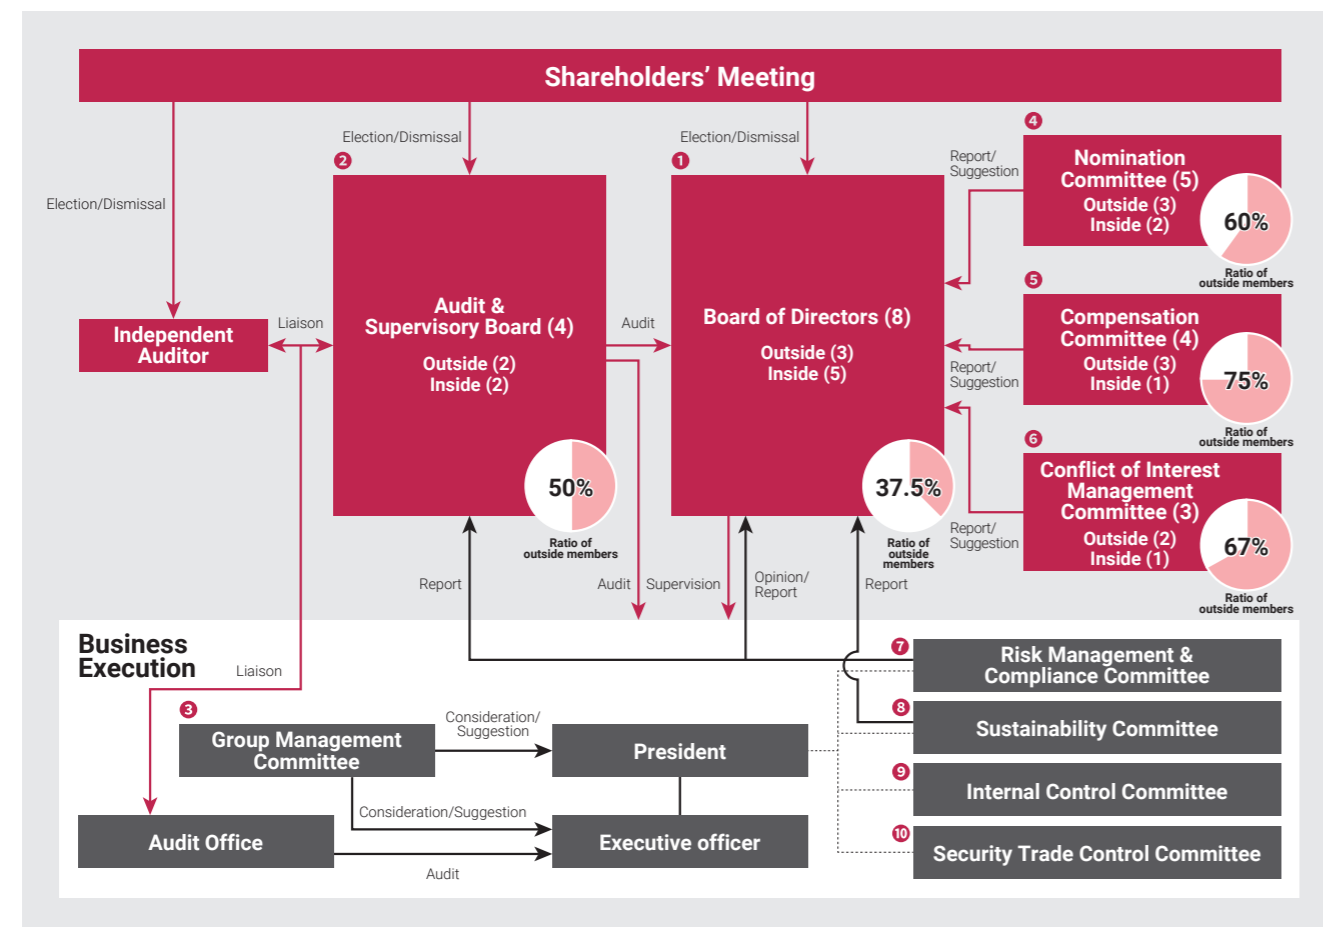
Shareholders' Meeting

Election/Dismissal

Election/Dismissal

Election/Dismissal

2

1

4

Report/ Suggestion

Nomination Committee (5)
Outside (3)
Inside (2)

60%

Ratio of outside members

5

Independent Auditor

Liaison

Audit & Supervisory Board (4)
Outside (2)
Inside (2)

Audit

Board of Directors (8)
Outside (3)
Inside (5)

Compensation Committee (4)
Outside (3)
Inside (1)

Report/ Suggestion

75%

Ratio of outside members

6

Conflict of Interest Management Committee (3)
Outside (2)
Inside (1)

50%

Ratio of outside members

37.5%

Ratio of outside members

Report/ Suggestion

67%

Ratio of outside members

Report

Audit

Supervision

Opinion/ Report

Report

Business Execution

Liaison

7

Risk Management & Compliance Committee

8

Sustainability Committee

3

Group Management Committee

Consideration/ Suggestion

President

9

Internal Control Committee

Consideration/Suggestion

Audit Office

Executive officer

10

Security Trade Control Committee

Audit